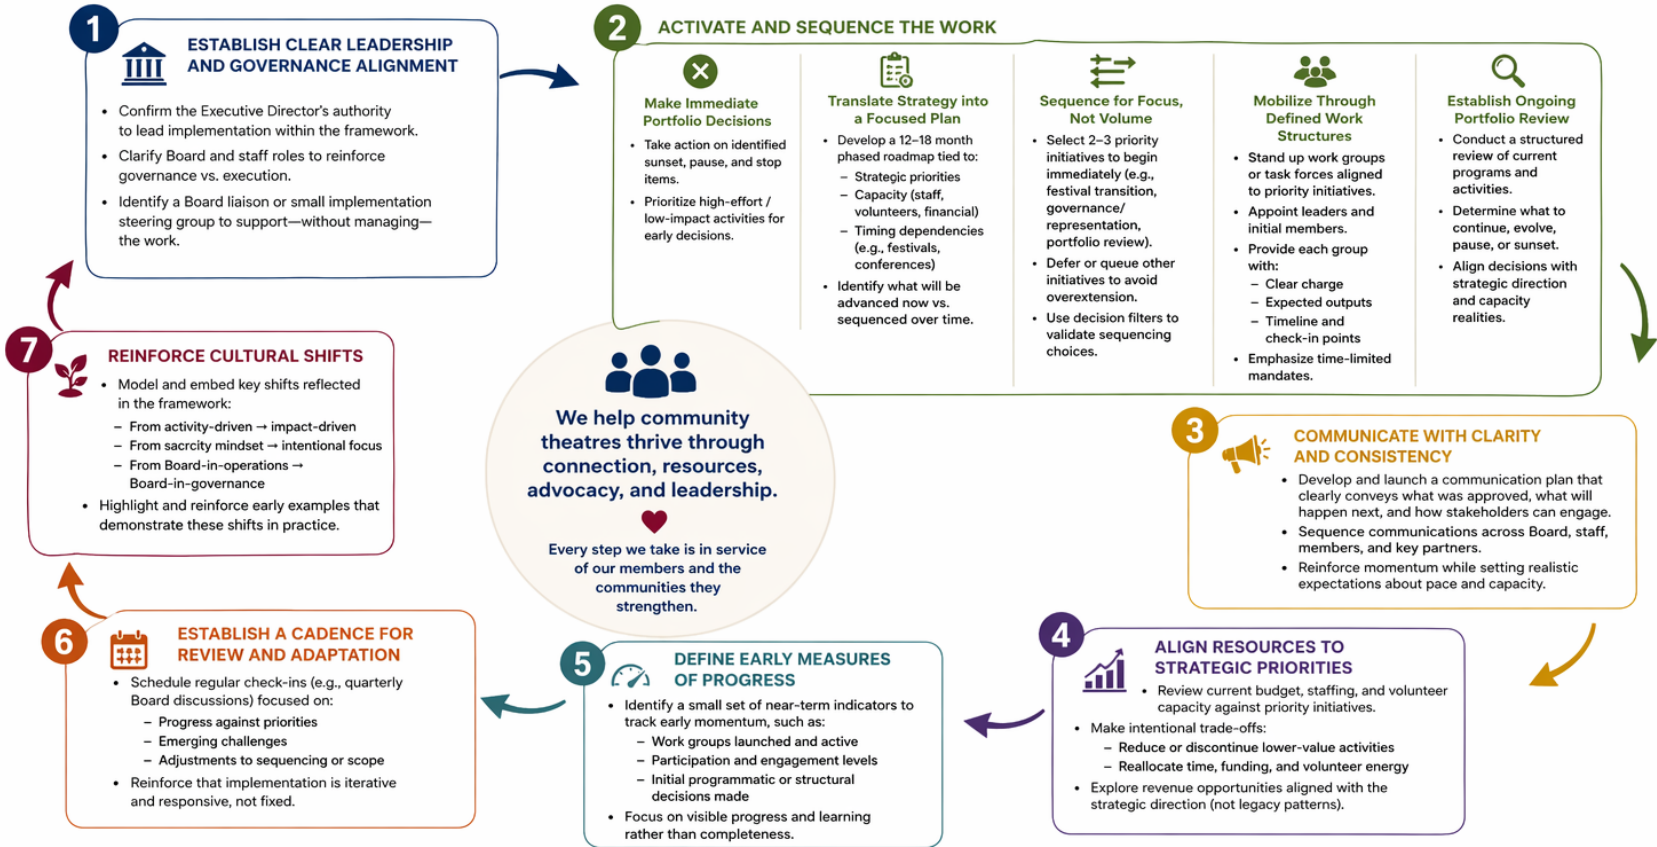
1
ESTABLISH CLEAR LEADERSHIP AND GOVERNANCE ALIGNMENT

- Confirm the Executive Director's authority to lead implementation within the framework.
- Clarify Board and staff roles to reinforce governance vs. execution.
- Identify a Board liaison or small implementation steering group to support—without managing—the work.

2
ACTIVATE AND SEQUENCE THE WORK

Make Immediate Portfolio Decisions
- Take action on identified sunset, pause, and stop items.
- Prioritize high-effort / low-impact activities for early decisions.

Translate Strategy into a Focused Plan
- Develop a 12–18 month phased roadmap tied to:
  – Strategic priorities
  – Capacity (staff, volunteers, financial)
  – Timing dependencies (e.g., festivals, conferences)
- Identify what will be advanced now vs. sequenced over time.

Sequence for Focus, Not Volume
- Select 2–3 priority initiatives to begin immediately (e.g., festival transition, governance/ representation, portfolio review).
- Defer or queue other initiatives to avoid overextension.
- Use decision filters to validate sequencing choices.

Mobilize Through Defined Work Structures
- Stand up work groups or task forces aligned to priority initiatives.
- Appoint leaders and initial members.
- Provide each group with:
  – Clear charge
  – Expected outputs
  – Timeline and check-in points
- Emphasize time-limited mandates.

Establish Ongoing Portfolio Review
- Conduct a structured review of current programs and activities.
- Determine what to continue, evolve, pause, or sunset.
- Align decisions with strategic direction and capacity realities.

We help community theatres thrive through connection, resources, advocacy, and leadership.

Every step we take is in service of our members and the communities they strengthen.

7
REINFORCE CULTURAL SHIFTS
- Model and embed key shifts reflected in the framework:
  – From activity-driven → impact-driven
  – From sacrcity mindset → intentional focus
  – From Board-in-operations → Board-in-governance
- Highlight and reinforce early examples that demonstrate these shifts in practice.

3
COMMUNICATE WITH CLARITY AND CONSISTENCY
- Develop and launch a communication plan that clearly conveys what was approved, what will happen next, and how stakeholders can engage.
- Sequence communications across Board, staff, members, and key partners.
- Reinforce momentum while setting realistic expectations about pace and capacity.

6
ESTABLISH A CADENCE FOR REVIEW AND ADAPTATION
- Schedule regular check-ins (e.g., quarterly Board discussions) focused on:
  – Progress against priorities
  – Emerging challenges
  – Adjustments to sequencing or scope
- Reinforce that implementation is iterative and responsive, not fixed.

5
DEFINE EARLY MEASURES OF PROGRESS
- Identify a small set of near-term indicators to track early momentum, such as:
  – Work groups launched and active
  – Participation and engagement levels
  – Initial programmatic or structural decisions made
- Focus on visible progress and learning rather than completeness.

4
ALIGN RESOURCES TO STRATEGIC PRIORITIES
- Review current budget, staffing, and volunteer capacity against priority initiatives.
- Make intentional trade-offs:
  – Reduce or discontinue lower-value activities
  – Reallocate time, funding, and volunteer energy
- Explore revenue opportunities aligned with the strategic direction (not legacy patterns).